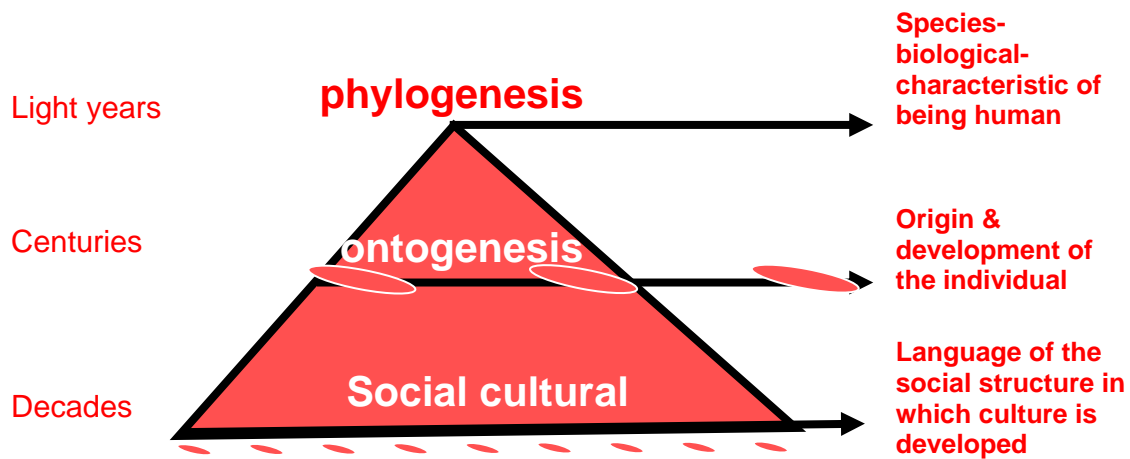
Light years

phylogenesis

Species-biological-characteristic of being human

Centuries

ontogenesis

Origin & development of the individual

Decades

Social cultural

Language of the social structure in which culture is developed